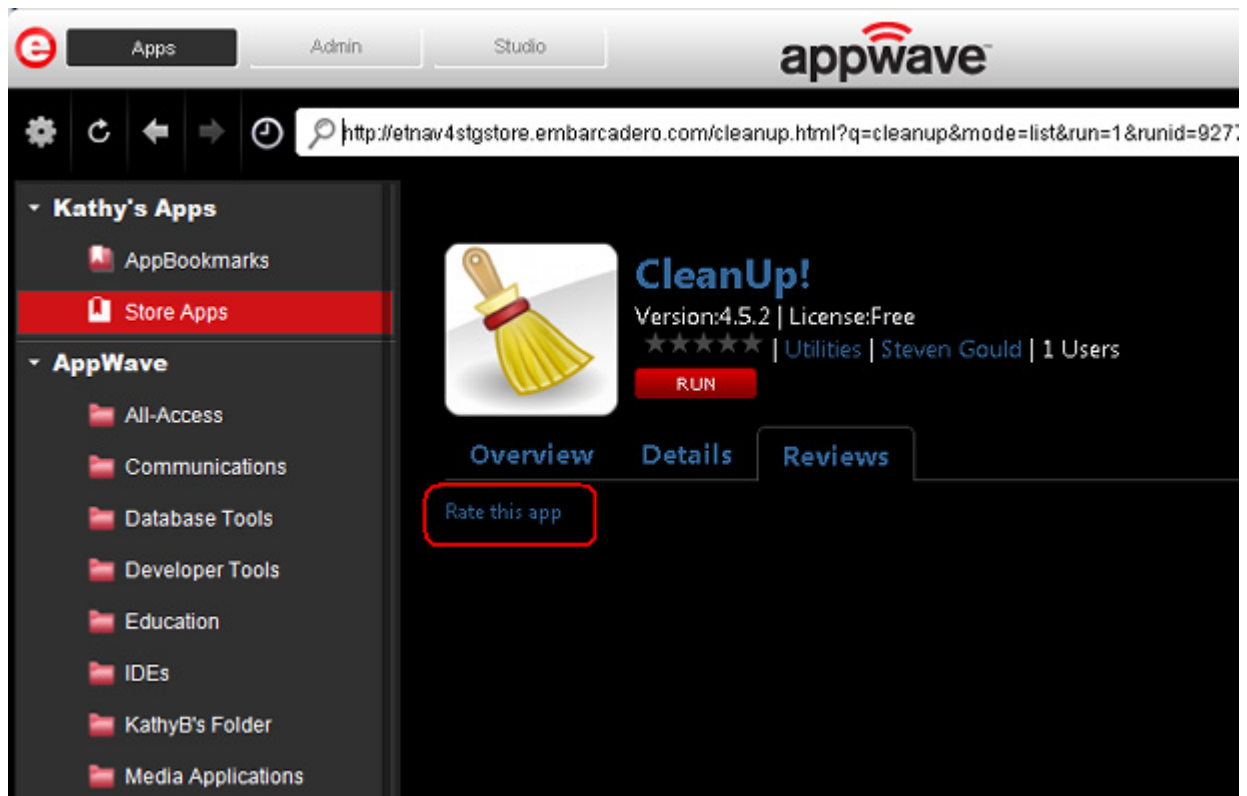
e Apps Admin Studio appwave™

http://etnav4stgstore.embarcadero.com/cleanup.html?q=cleanup&mode=list&run=1&runid=927

Kathy's Apps
AppBookmarks
Store Apps
AppWave
All-Access
Communications
Database Tools
Developer Tools
Education
IDEs
KathyB's Folder
Media Applications

CleanUp!
Version:4.5.2 | License:Free
| Utilities | Steven Gould | 1 Users
RUN

Overview Details Reviews

Rate this app